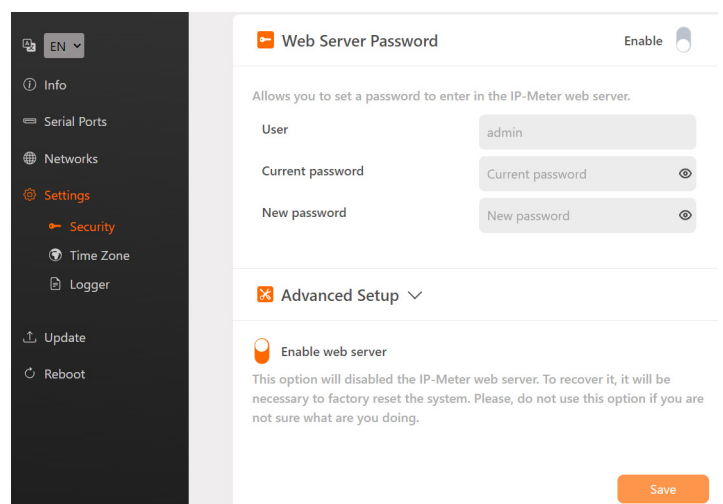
EN

Info

Serial Ports

Networks

Settings

Security

Time Zone

Logger

Update

Reboot

Web Server Password

Enable

Allows you to set a password to enter in the IP-Meter web server.

User

admin

Current password

Current password

New password

New password

Advanced Setup

Enable web server

This option will disabled the IP-Meter web server. To recover it, it will be necessary to factory reset the system. Please, do not use this option if you are not sure what are you doing.

Save